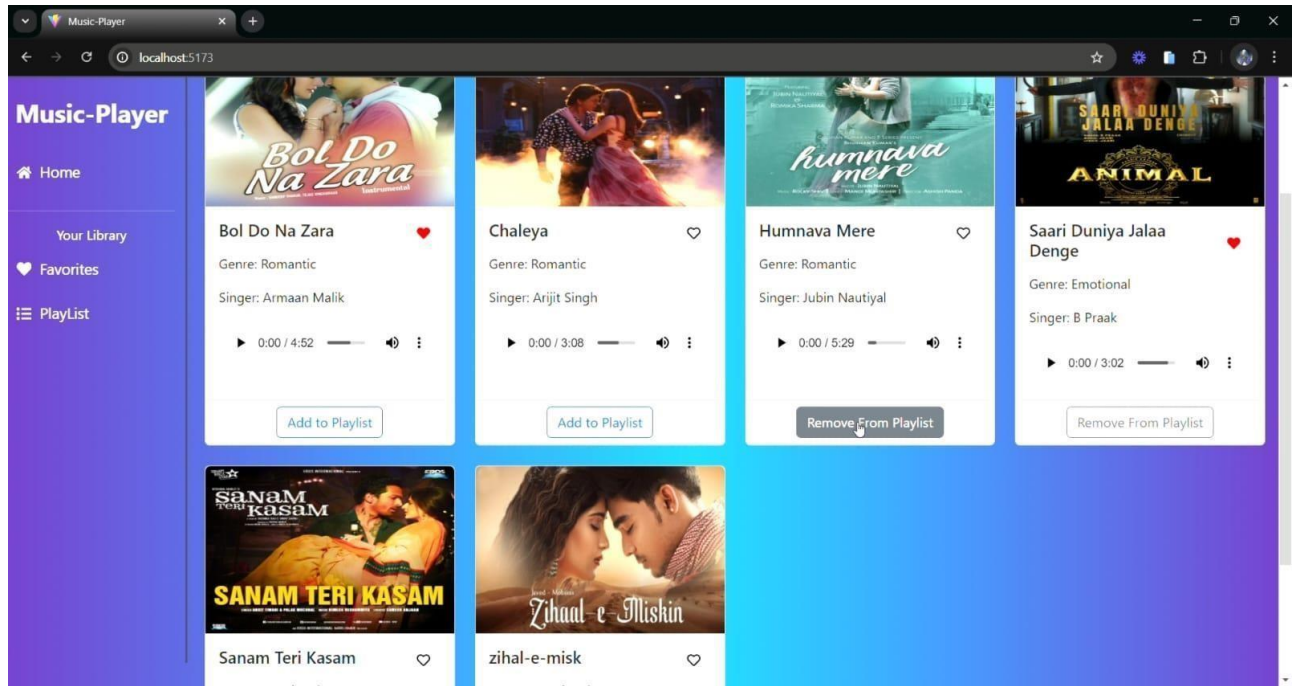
Music-Player
localhost:5173

Music-Player

Home

Your Library

Favorites

PlayList

Bol Do Na Zara
Instrumental

Bol Do Na Zara

Genre: Romantic

Singer: Armaan Malik

0:00 / 4:52

Add to Playlist

Chaleya

Genre: Romantic

Singer: Arijit Singh

0:00 / 3:08

Add to Playlist

humnava mere

Humnava Mere

Genre: Romantic

Singer: Jubin Nautiyal

0:00 / 5:29

Remove From Playlist

SAARI DUNIYA JALAA DENGE
ANIMAL

Saari Duniya Jalaa Denge

Genre: Emotional

Singer: B Praak

0:00 / 3:02

Remove From Playlist

SANAM TERI KASAM
SANAM TERI KASAM

Sanam Teri Kasam

Zihaal-e-Miskin

zihal-e-misk